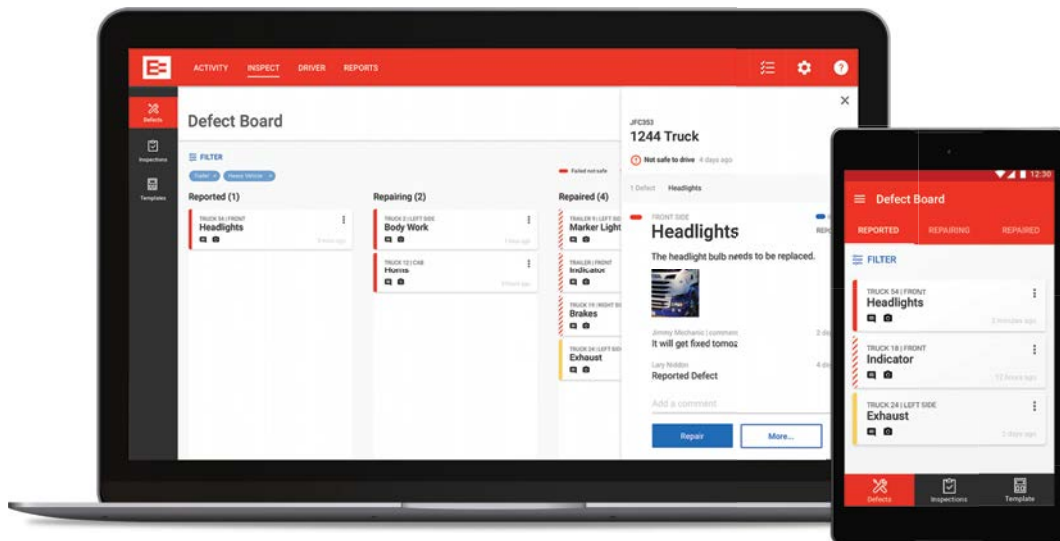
ACTIVITY INSPECT DRIVER REPORTS

Defects
Inspections
Templates

Defect Board

FILTER

Trailer × Heavy Vehicle ×

Failed not safe

Reported (1)

TRUCK 54 | FRONT
Headlights
9 min ago

Repairing (2)

TRUCK 3 | LEFT SIDE
Body Work
1 hour ago

TRUCK 12 | CAB
Horns
3 hours ago

Repaired (4)

TRAILER 9 | LEFT SIDE
Marker Light

TRAILER | FRONT
Indicator

TRAILER 19 | RIGHT SIDE
Brakes

TRUCK 24 | LEFT SIDE
Exhaust

JFC353
1244 Truck

Not safe to drive 4 days ago

1 Defect Headlights

FRONT SIDE
Headlights

The headlight bulb needs to be replaced.

Jimmy Mechanic | comment
It will get fixed tomoz
2 d

Lary Nobbin
Reported Defect
4 d

Add a comment

Repair
More...

12:30

Defect Board

REPORTED REPAIRING REPAIRED

FILTER

TRUCK 54 | FRONT
Headlights
2 minutes ago

TRUCK 18 | FRONT
Indicator
12 hours ago

TRUCK 24 | LEFT SIDE
Exhaust
2 days ago

Defects Inspections Template